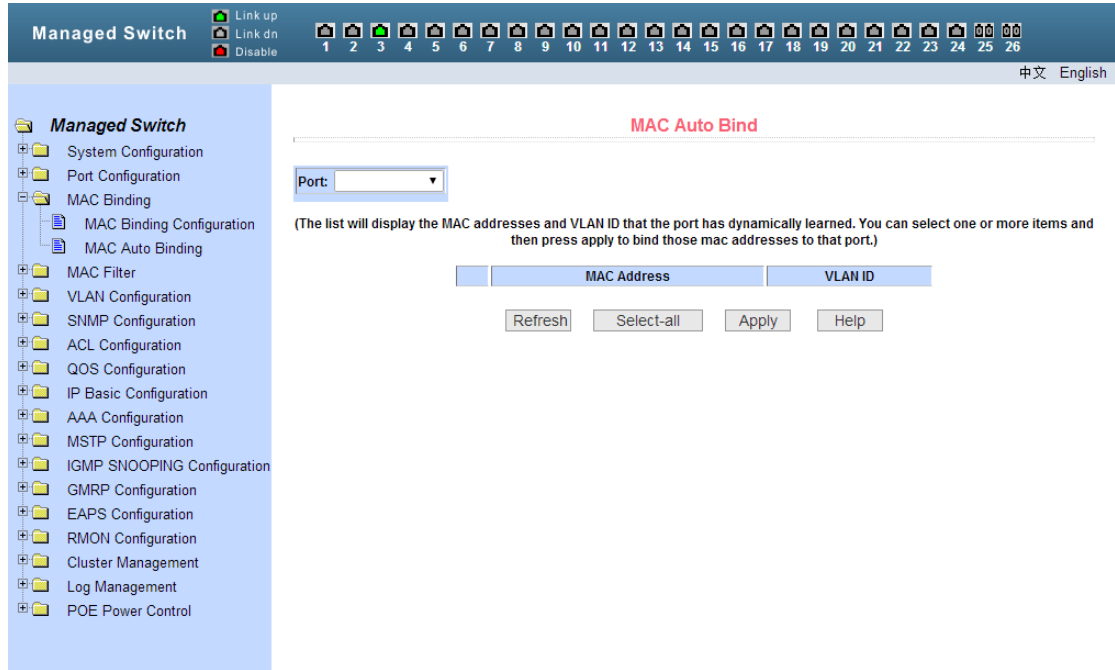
Managed Switch
Link up
Link dn
Disable
1 2 3 4 5 6 7 8 9 10 11 12 13 14 15 16 17 18 19 20 21 22 23 24 25 26

中文 English

Managed Switch
System Configuration
Port Configuration
MAC Binding
MAC Binding Configuration
MAC Auto Binding
MAC Filter
VLAN Configuration
SNMP Configuration
ACL Configuration
QOS Configuration
IP Basic Configuration
AAA Configuration
MSTP Configuration
IGMP SNOOPING Configuration
GMRP Configuration
EAPS Configuration
RMON Configuration
Cluster Management
Log Management
POE Power Control

MAC Auto Bind

Port:

(The list will display the MAC addresses and VLAN ID that the port has dynamically learned. You can select one or more items and then press apply to bind those mac addresses to that port.)

| | MAC Address | VLAN ID |
|---|---|---|

Refresh Select-all Apply Help